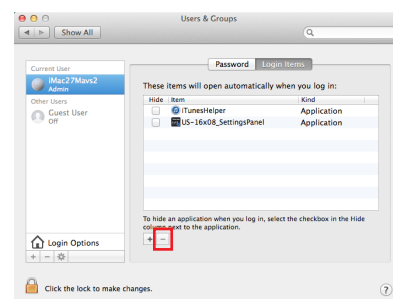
Users & Groups

Show All

Current User
iMac27Mavs2
Admin
Other Users
Guest User
Off

Password Login Items

These items will open automatically when you log in:

| Hide | Item | Kind |
|---|---|---|
| | iTunesHelper | Application |
| | US-16x08_SettingsPanel | Application |

To hide an application when you log in, select the checkbox in the Hide column next to the application.

+ −

Login Options

+ −

Click the lock to make changes.

?